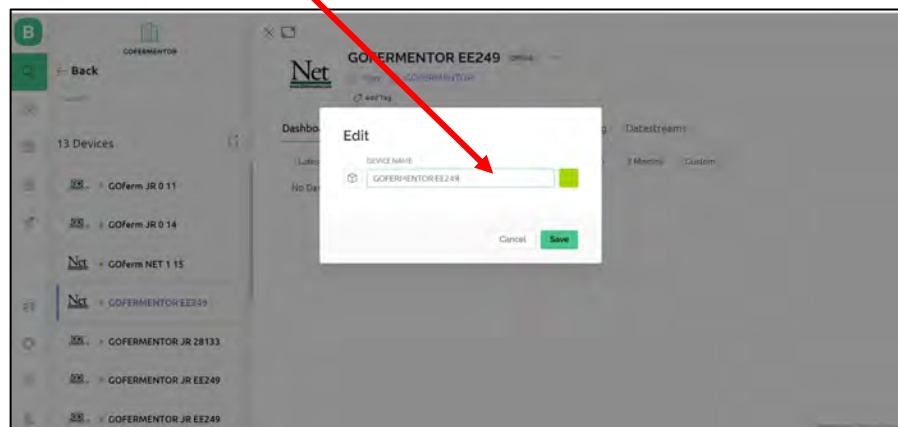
B

GOFERMENTOR

Back

13 Devices

GOferm JR 0 11

GOferm JR 0 14

Net GOferm NET 1 15

Net GOFERMENTOR EE249

GOFERMENTOR JR 28133

GOFERMENTOR JR EE249

GOFERMENTOR JR EE249

Net

GOFERMENTOR EE249 Offline

GOFERMENTOR

Add Tag

Dashbo

Datastreams

3 Months Custom

No Da

Edit

DEVICE NAME

GOFERMENTOR EE249

Cancel Save